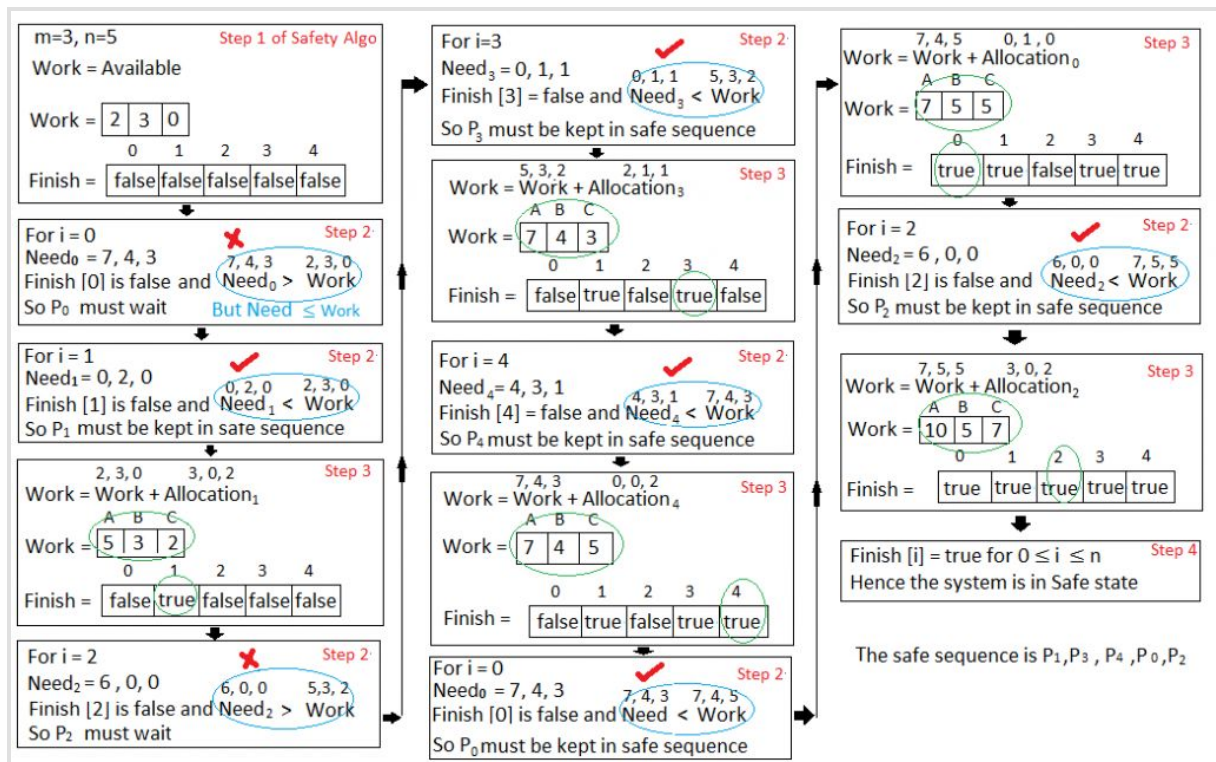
m=3, n=5 Step 1 of Safety Algo
Work = Available

Work = 
| 2 | 3 | 0 |
|---|---|---|

| | 0 | 1 | 2 | 3 | 4 |
|---|---|---|---|---|---|
| Finish = | false | false | false | false | false |

For i = 0 Step 2
Need₀ = 7, 4, 3
Finish [0] is false and $Need_0 >$ Work (7, 4, 3 2, 3, 0)
So $P_0$ must wait
But Need ≤ Work

For i = 1 Step 2
Need₁ = 0, 2, 0
Finish [1] is false and $Need_1 <$ Work (0, 2, 0 2, 3, 0)
So $P_1$ must be kept in safe sequence

Step 3
Work = Work + Allocation$_1$ (2, 3, 0 3, 0, 2)

Work = 
| A | B | C |
|---|---|---|
| 5 | 3 | 2 |

| | 0 | 1 | 2 | 3 | 4 |
|---|---|---|---|---|---|
| Finish = | false | true | false | false | false |

For i = 2 Step 2
Need₂ = 6 , 0, 0
Finish [2] is false and $Need_2 >$ Work (6, 0, 0 5,3, 2)
So $P_2$ must wait

For i=3 Step 2
$Need_3$ = 0, 1, 1
Finish [3] = false and $Need_3 <$ Work (0, 1, 1 5, 3, 2)
So $P_3$ must be kept in safe sequence

Step 3
Work = Work + Allocation$_3$ (5, 3, 2 2, 1, 1)

Work = 
| A | B | C |
|---|---|---|
| 7 | 4 | 3 |

| | 0 | 1 | 2 | 3 | 4 |
|---|---|---|---|---|---|
| Finish = | false | true | false | true | false |

For i = 4 Step 2
Need$_4$= 4, 3, 1
Finish [4] = false and $Need_4 <$ Work (4, 3, 1 7, 4, 3)
So $P_4$ must be kept in safe sequence

Step 3
Work = Work + Allocation$_4$ (7, 4, 3 0, 0, 2)

Work = 
| A | B | C |
|---|---|---|
| 7 | 4 | 5 |

| | 0 | 1 | 2 | 3 | 4 |
|---|---|---|---|---|---|
| Finish = | false | true | false | true | true |

For i = 0 Step 2
Need₀ = 7, 4, 3
Finish [0] is false and Need < Work (7, 4, 3 7, 4, 5)
So $P_0$ must be kept in safe sequence

Step 3
Work = Work + Allocation$_0$ (7, 4, 5 0, 1 , 0)

Work = 
| A | B | C |
|---|---|---|
| 7 | 5 | 5 |

| | 0 | 1 | 2 | 3 | 4 |
|---|---|---|---|---|---|
| Finish = | true | true | false | true | true |

For i = 2 Step 2
Need₂ = 6 , 0, 0
Finish [2] is false and $Need_2 <$ Work (6, 0, 0 7, 5, 5)
So $P_2$ must be kept in safe sequence

Step 3
Work = Work + Allocation$_2$ (7, 5, 5 3, 0, 2)

Work = 
| A | B | C |
|---|---|---|
| 10 | 5 | 7 |

| | 0 | 1 | 2 | 3 | 4 |
|---|---|---|---|---|---|
| Finish = | true | true | true | true | true |

Finish [i] = true for $0 \leq i \leq n$ Step 4
Hence the system is in Safe state

The safe sequence is P₁,P₃ , P₄ ,P₀ ,P₂